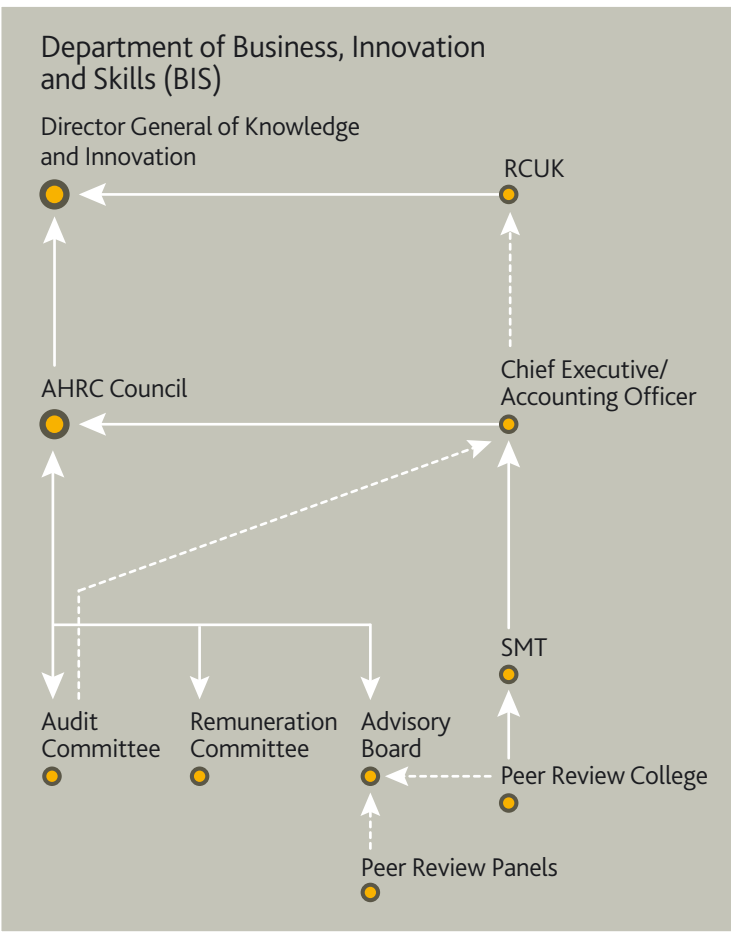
Department of Business, Innovation and Skills (BIS)

Director General of Knowledge and Innovation

RCUK

AHRC Council

Chief Executive/ Accounting Officer

SMT

Audit Committee

Remuneration Committee

Advisory Board

Peer Review College

Peer Review Panels